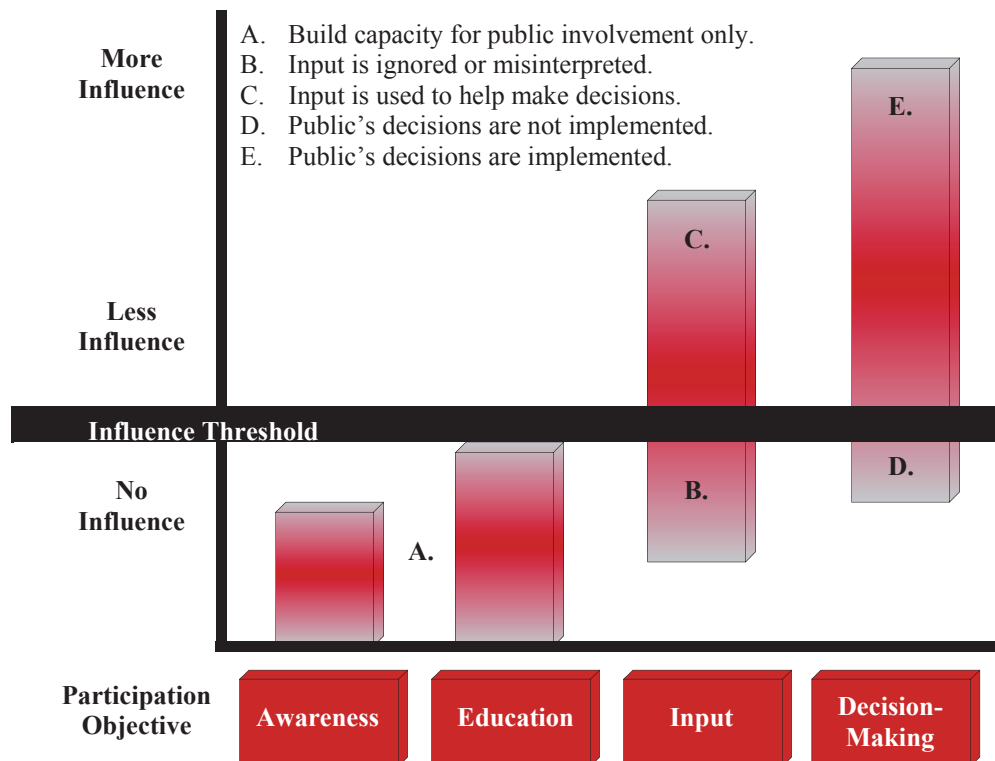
More Influence

A. Build capacity for public involvement only.
B. Input is ignored or misinterpreted.
C. Input is used to help make decisions.
D. Public's decisions are not implemented.
E. Public's decisions are implemented.

E.

C.

Less Influence

Influence Threshold

No Influence

D.

B.

A.

Participation Objective

Awareness

Education

Input

Decision-Making